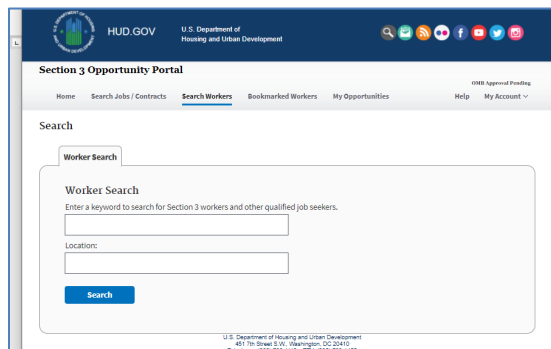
HUD.GOV U.S. Department of Housing and Urban Development

Section 3 Opportunity Portal

OMB Approval Pending

Home Search Jobs / Contracts Search Workers Bookmarked Workers My Opportunities Help My Account

Search

Worker Search

Worker Search

Enter a keyword to search for Section 3 workers and other qualified job seekers.

Location:

Search

U.S. Department of Housing and Urban Development
451 7th Street S.W., Washington, DC 20410
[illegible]